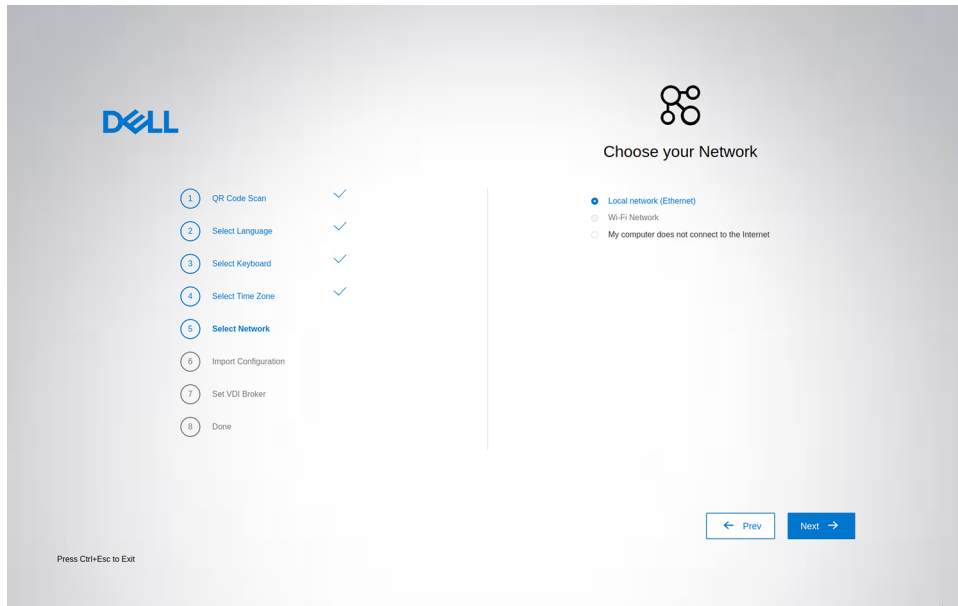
DELL

1 QR Code Scan
2 Select Language
3 Select Keyboard
4 Select Time Zone
5 Select Network
6 Import Configuration
7 Set VDI Broker
8 Done

Choose your Network

Local network (Ethernet)
Wi-Fi Network
My computer does not connect to the Internet

Prev
Next

Press Ctrl+Esc to Exit